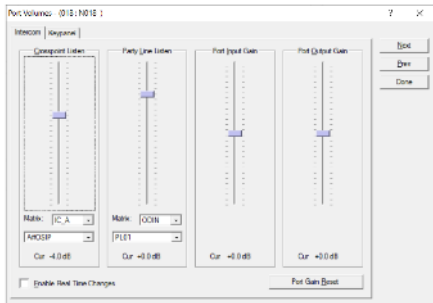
Port Volumes (018 : N018)

? ×

Intercom | Keypanel

Crosspoint Listen

Party Line Listen

Port Input Gain

Port Output Gain

Next

Prev

Done

Matrix: IC_A

Matrix: OCIN

AVIOSIP

PL01

Cur: -4.0 dB

Cur: +0.0 dB

Cur: +0.0 dB

Cur: +0.0 dB

Enable Real Time Changes

Port Gain Reset